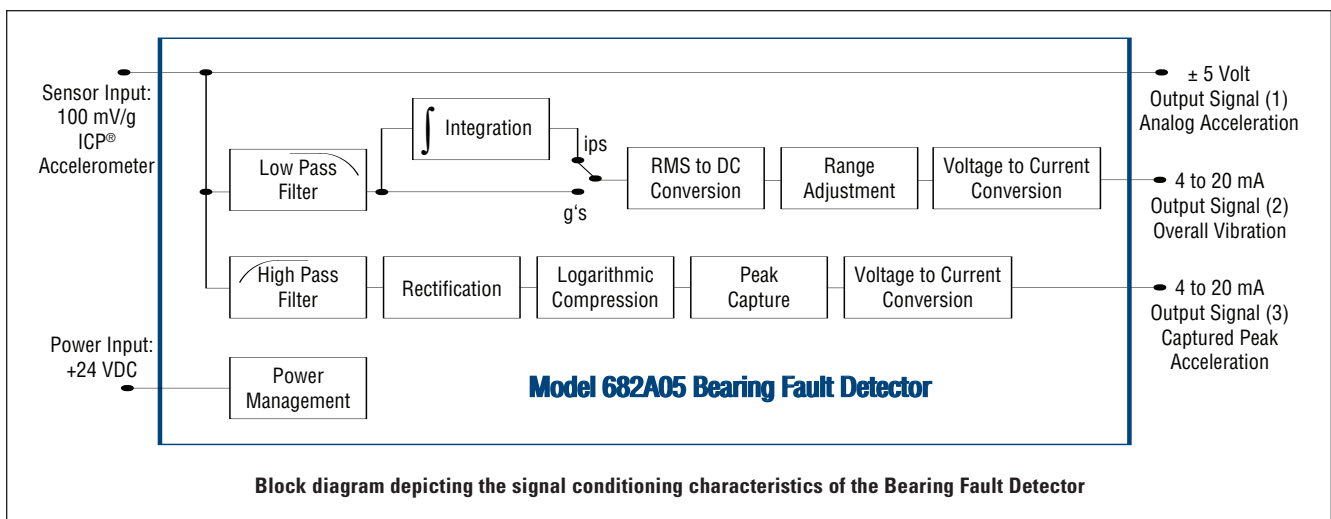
Sensor Input:
100 mV/g
ICP®
Accelerometer

± 5 Volt
Output Signal (1)
Analog Acceleration

Low Pass Filter

$\int$ Integration

ips

g's

RMS to DC Conversion

Range Adjustment

Voltage to Current Conversion

4 to 20 mA
Output Signal (2)
Overall Vibration

High Pass Filter

Rectification

Logarithmic Compression

Peak Capture

Voltage to Current Conversion

4 to 20 mA
Output Signal (3)
Captured Peak
Acceleration

Power Input:
+24 VDC

Power Management

Model 682A05 Bearing Fault Detector

Block diagram depicting the signal conditioning characteristics of the Bearing Fault Detector